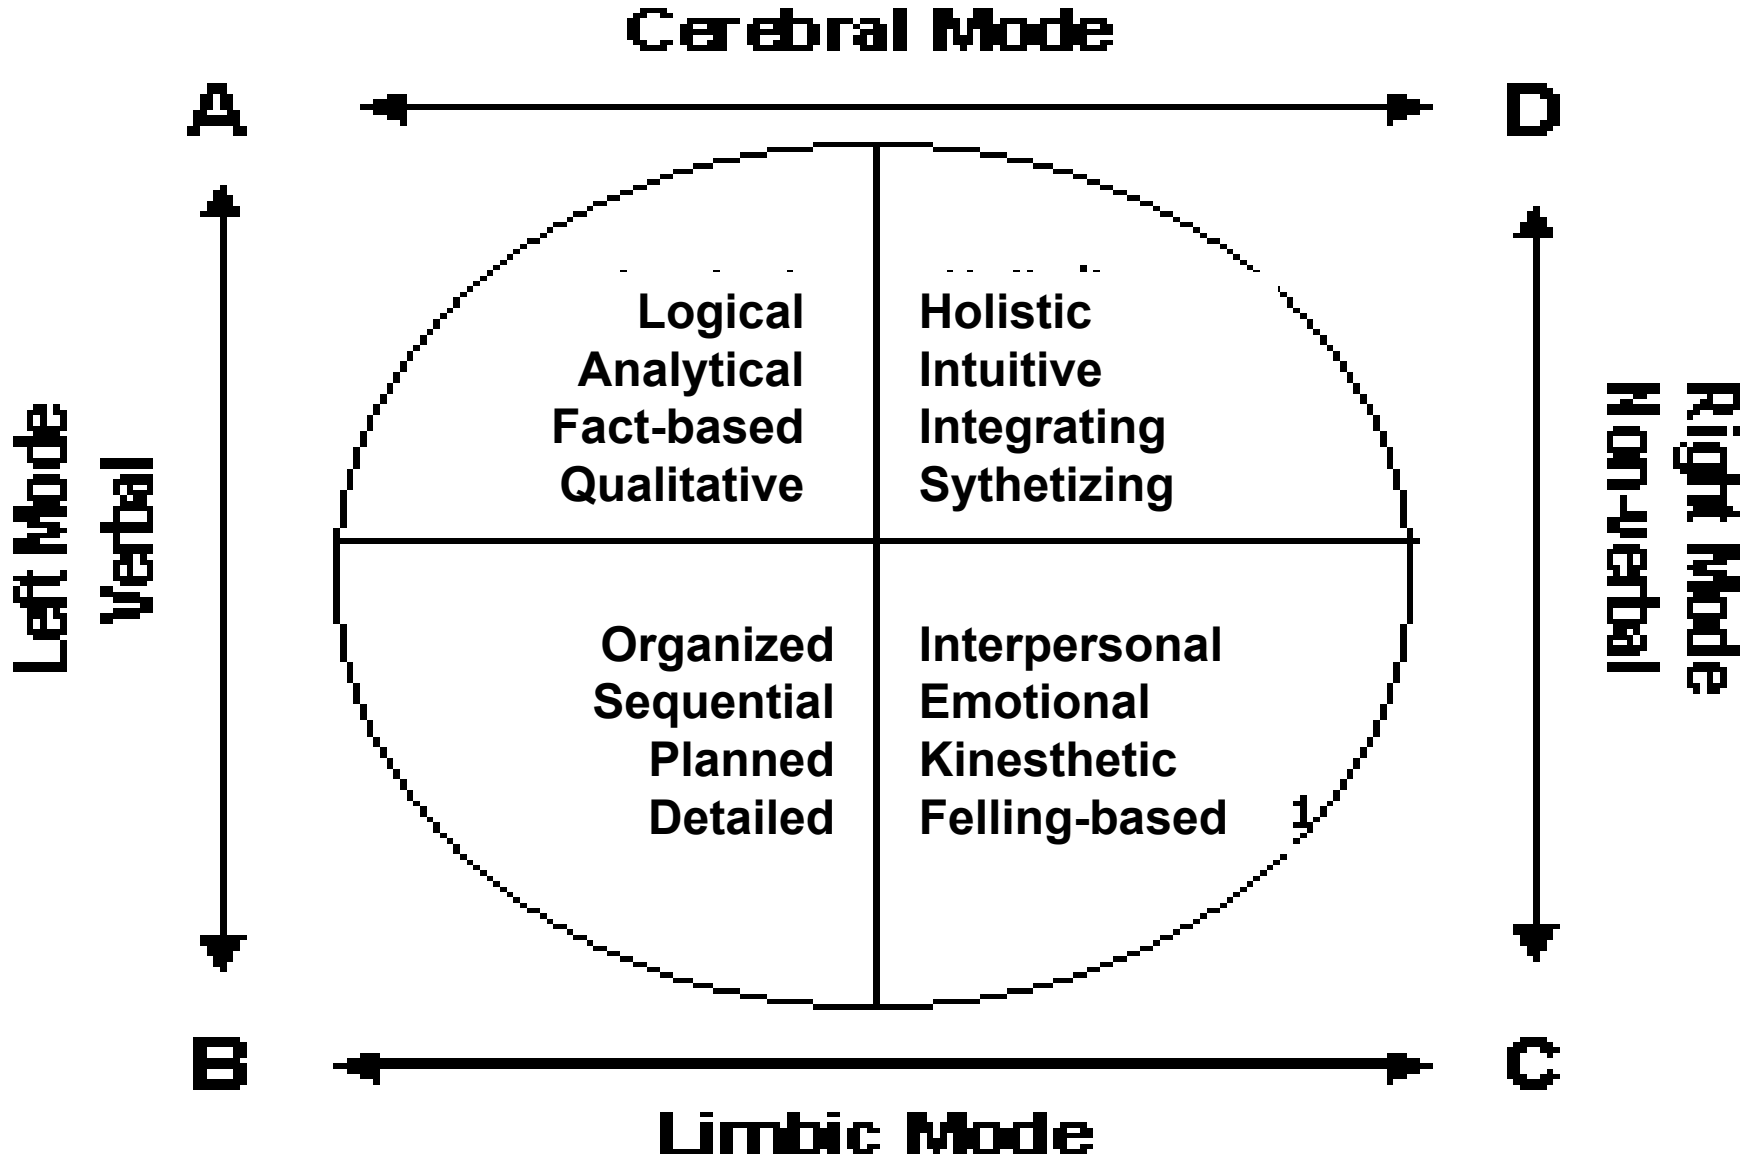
Cerebral Mode

A

D

Left Mode
Verbal

Logical
Analytical
Fact-based
Qualitative

Holistic
Intuitive
Integrating
Sythetizing

Right Mode
Non-verbal

Organized
Sequential
Planned
Detailed

Interpersonal
Emotional
Kinesthetic
Felling-based

1

B

C

Limbic Mode